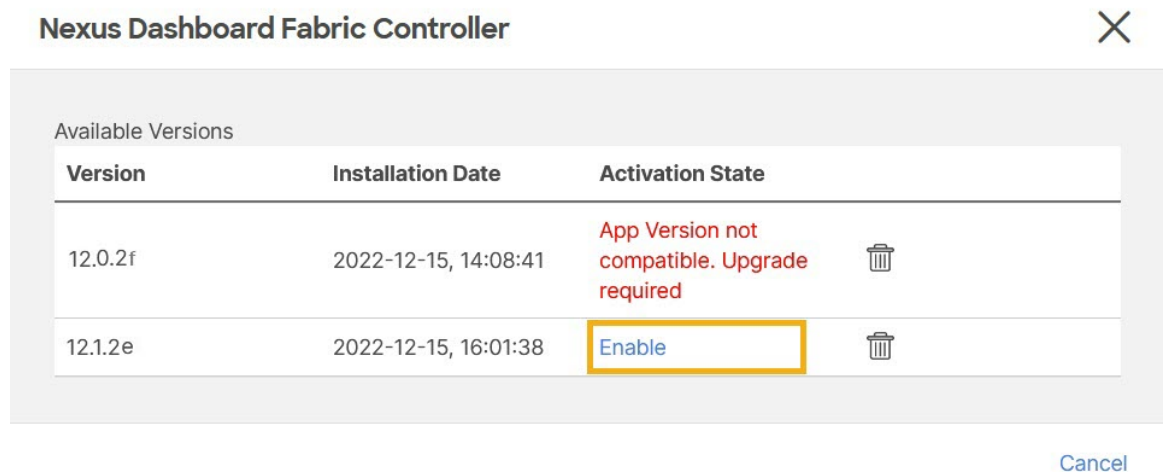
Nexus Dashboard Fabric Controller

Available Versions

| Version | Installation Date | Activation State |
|---|---|---|
| 12.0.2f | 2022-12-15, 14:08:41 | App Version not compatible. Upgrade required |
| 12.1.2e | 2022-12-15, 16:01:38 | Enable |

Cancel